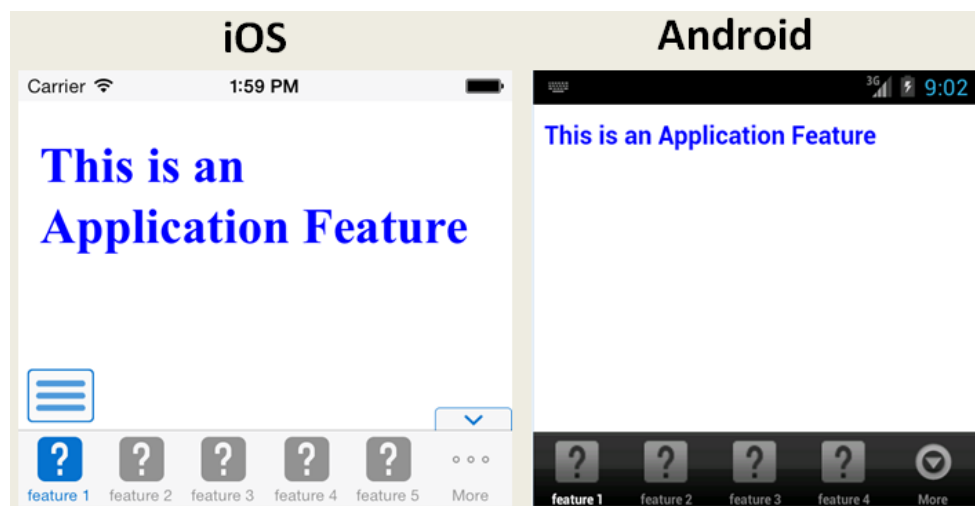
iOS

Carrier 1:59 PM

This is an Application Feature

? feature 1
? feature 2
? feature 3
? feature 4
? feature 5
More

Android

3G 9:02

This is an Application Feature

? feature 1
? feature 2
? feature 3
? feature 4
More